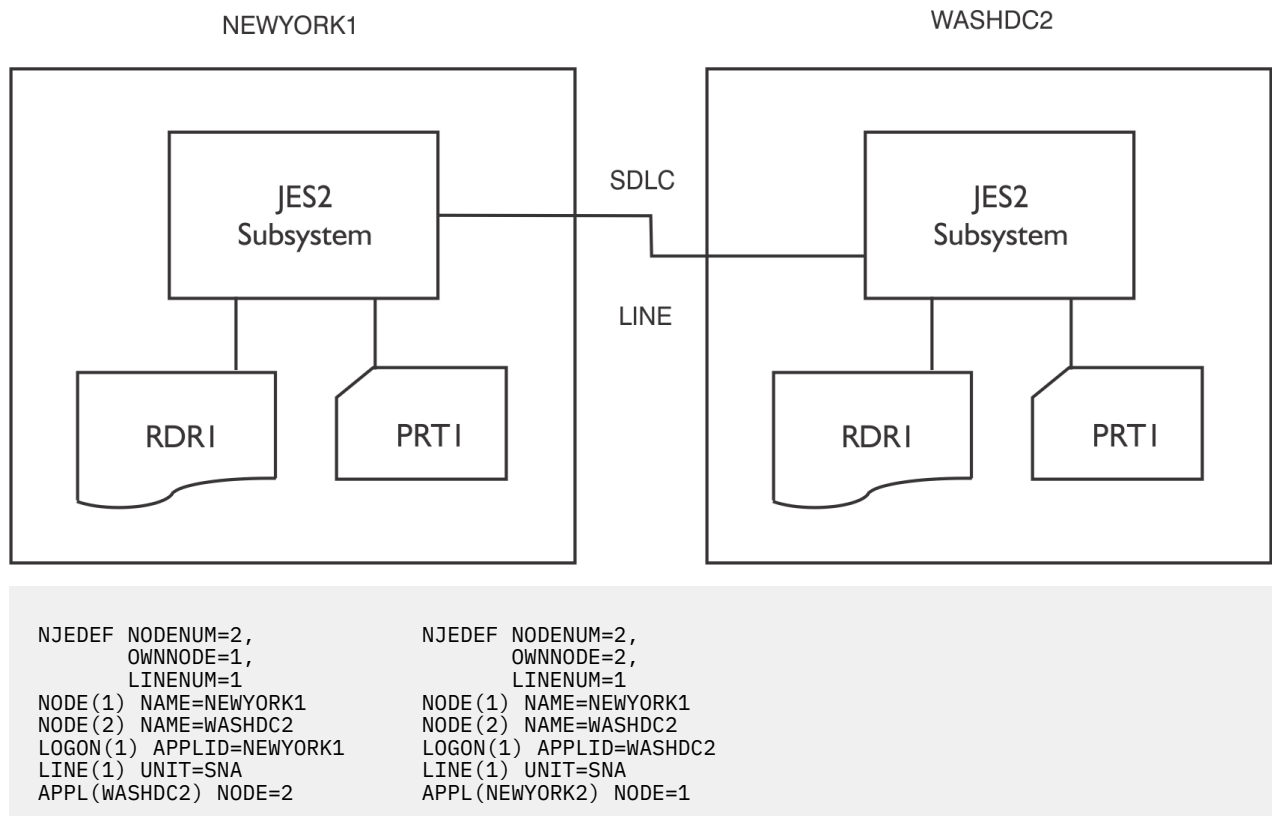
NEWYORK1

WASHDC2

JES2 Subsystem

SDLC

LINE

JES2 Subsystem

RDR1

PRT1

RDR1

PRT1

```
NJEDEF NODENUM=2,
       OWNNODE=1,
       LINENUM=1
NODE(1) NAME=NEWYORK1
NODE(2) NAME=WASHDC2
LOGON(1) APPLID=NEWYORK1
LINE(1) UNIT=SNA
APPL(WASHDC2) NODE=2
```

```
NJEDEF NODENUM=2,
       OWNNODE=2,
       LINENUM=1
NODE(1) NAME=NEWYORK1
NODE(2) NAME=WASHDC2
LOGON(1) APPLID=WASHDC2
LINE(1) UNIT=SNA
APPL(NEWYORK2) NODE=1
```